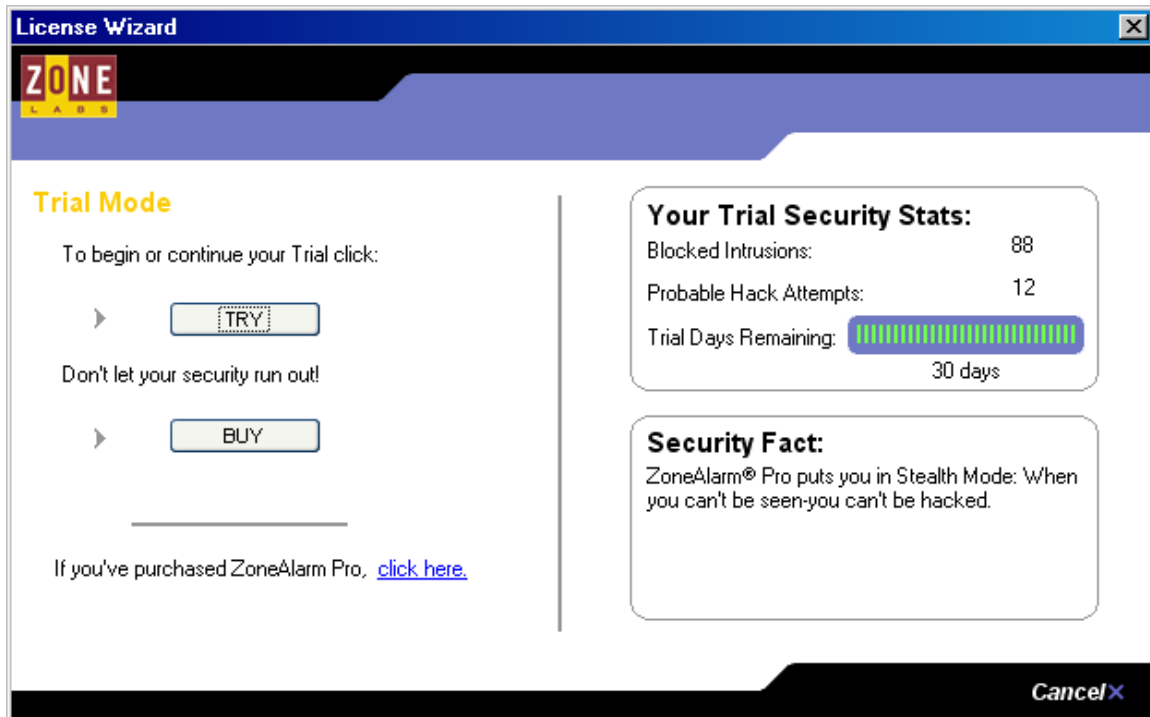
License Wizard

ZONE
LABS

Trial Mode

To begin or continue your Trial click:

TRY

Don't let your security run out!

BUY

If you've purchased ZoneAlarm Pro, click here.

Your Trial Security Stats:

Blocked Intrusions: 88

Probable Hack Attempts: 12

Trial Days Remaining:

30 days

Security Fact:

ZoneAlarm® Pro puts you in Stealth Mode: When you can't be seen-you can't be hacked.

Cancel